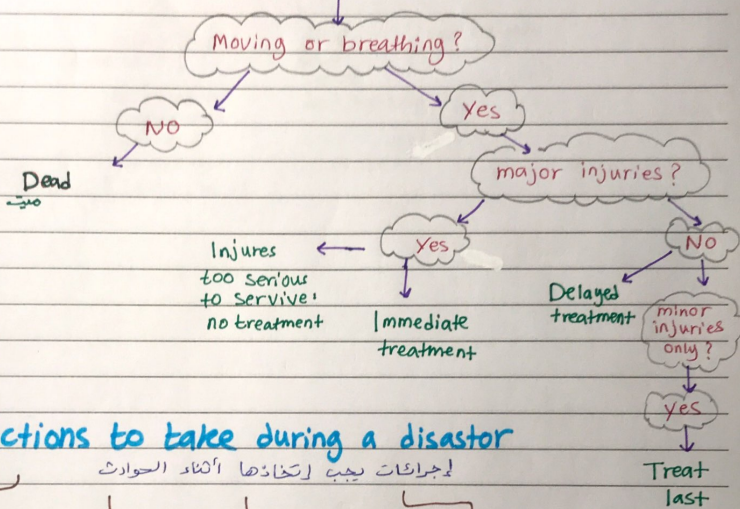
Moving or breathing?

NO

Yes

Dead
ميت

major injuries?

Injures too serious to servive: no treatment

Yes

NO

Immediate treatment

Delayed treatment

minor injuries only?

yes

Treat last

ctions to take during a disaster
إجراءات يجب إتخاذها أثناء الحوادث